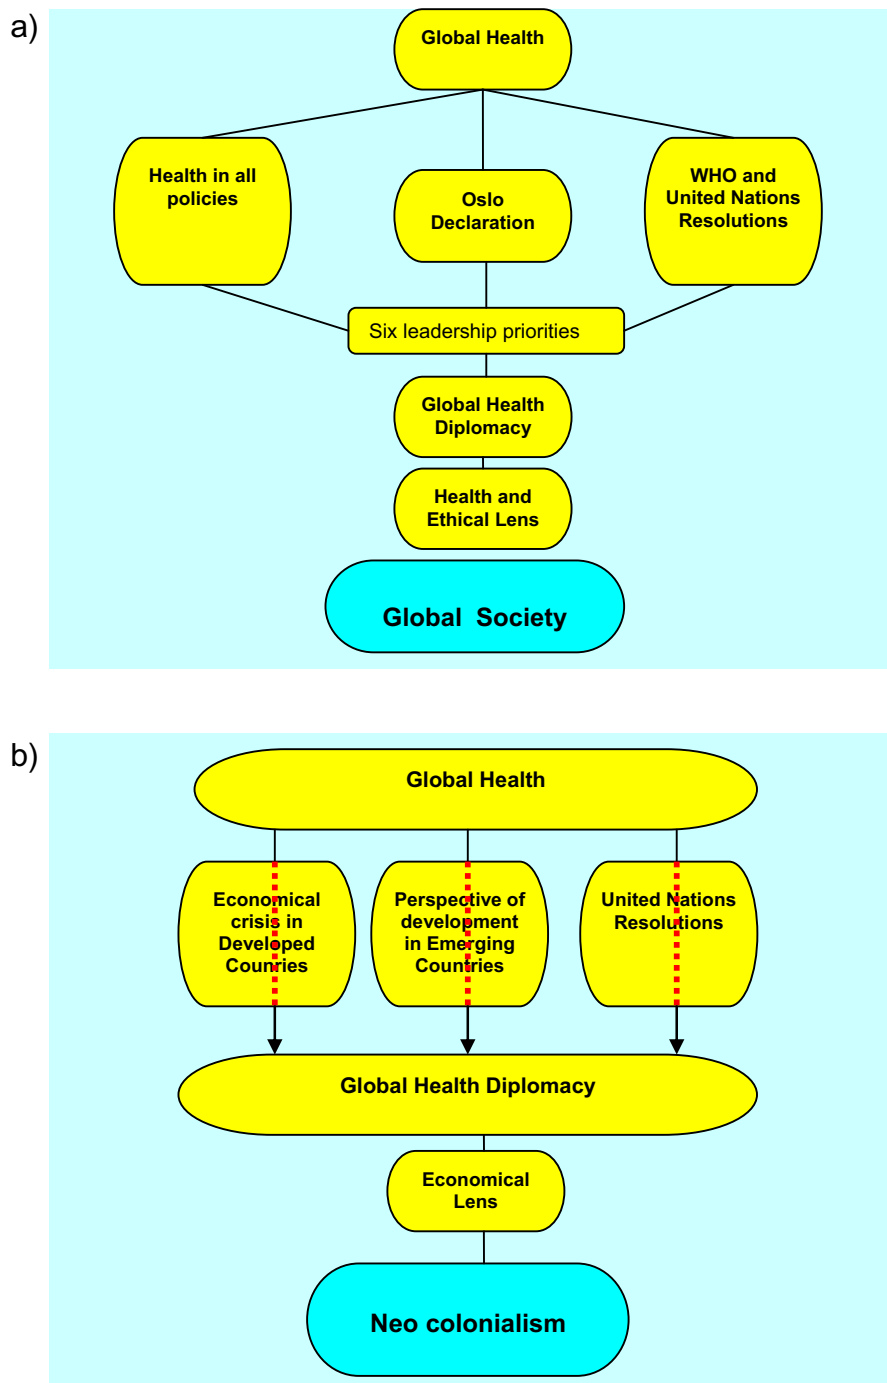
a)

Global Health

Health in all policies

Oslo Declaration

WHO and United Nations Resolutions

Six leadership priorities

Global Health Diplomacy

Health and Ethical Lens

Global Society

b)

Global Health

Economical crisis in Developed Courries

Perspective of development in Emerging Countries

United Nations Resolutions

Global Health Diplomacy

Economical Lens

Neo colonialism